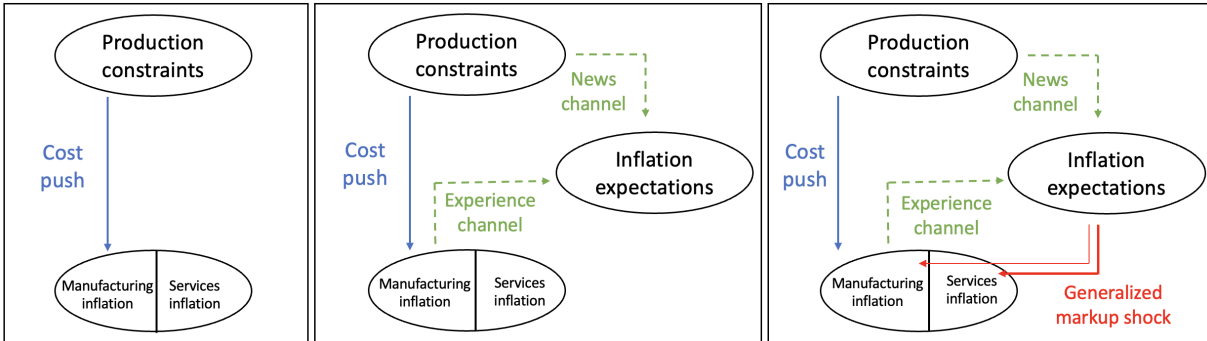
Production constraints

Cost push

Manufacturing inflation

Services inflation

Production constraints

News channel

Cost push

Inflation expectations

Experience channel

Manufacturing inflation

Services inflation

Production constraints

News channel

Cost push

Inflation expectations

Experience channel

Manufacturing inflation

Services inflation

Generalized markup shock